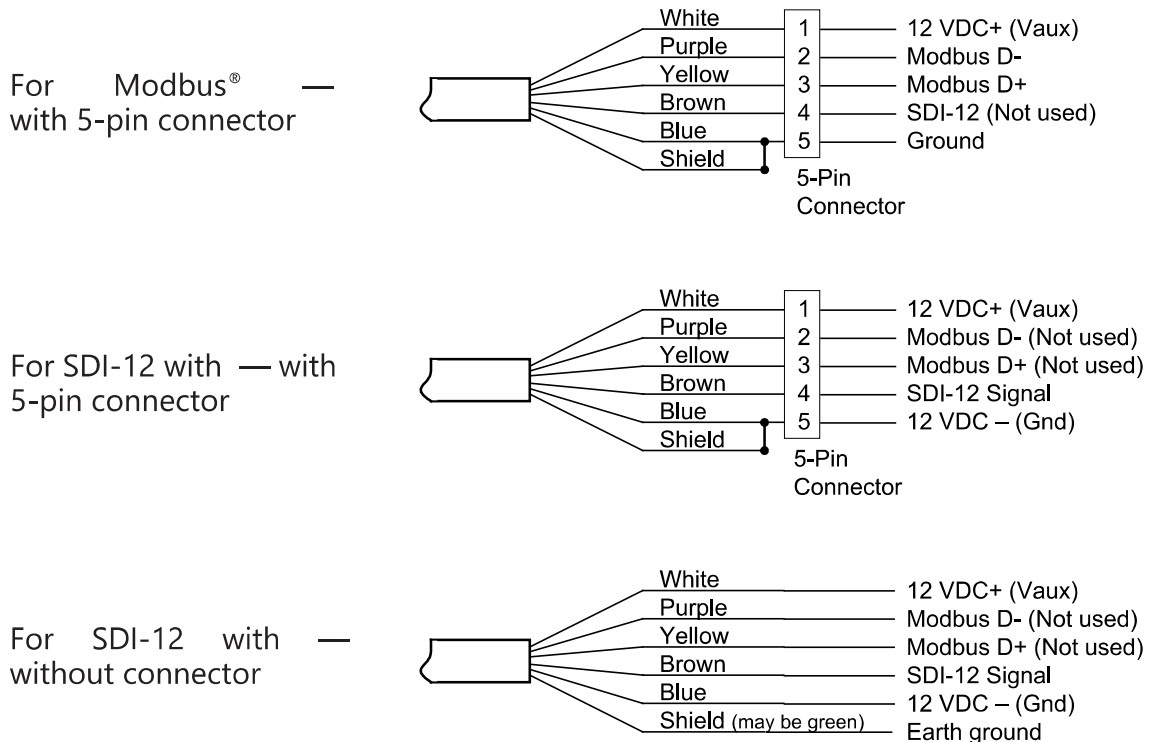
For Modbus® — with 5-pin connector

White
Purple
Yellow
Brown
Blue
Shield

1
2
3
4
5

12 VDC+ (Vaux)
Modbus D-
Modbus D+
SDI-12 (Not used)
Ground

5-Pin Connector

For SDI-12 with — with 5-pin connector

White
Purple
Yellow
Brown
Blue
Shield

1
2
3
4
5

12 VDC+ (Vaux)
Modbus D- (Not used)
Modbus D+ (Not used)
SDI-12 Signal
12 VDC – (Gnd)

5-Pin Connector

For SDI-12 with — without connector

White
Purple
Yellow
Brown
Blue
Shield (may be green)

12 VDC+ (Vaux)
Modbus D- (Not used)
Modbus D+ (Not used)
SDI-12 Signal
12 VDC – (Gnd)
Earth ground